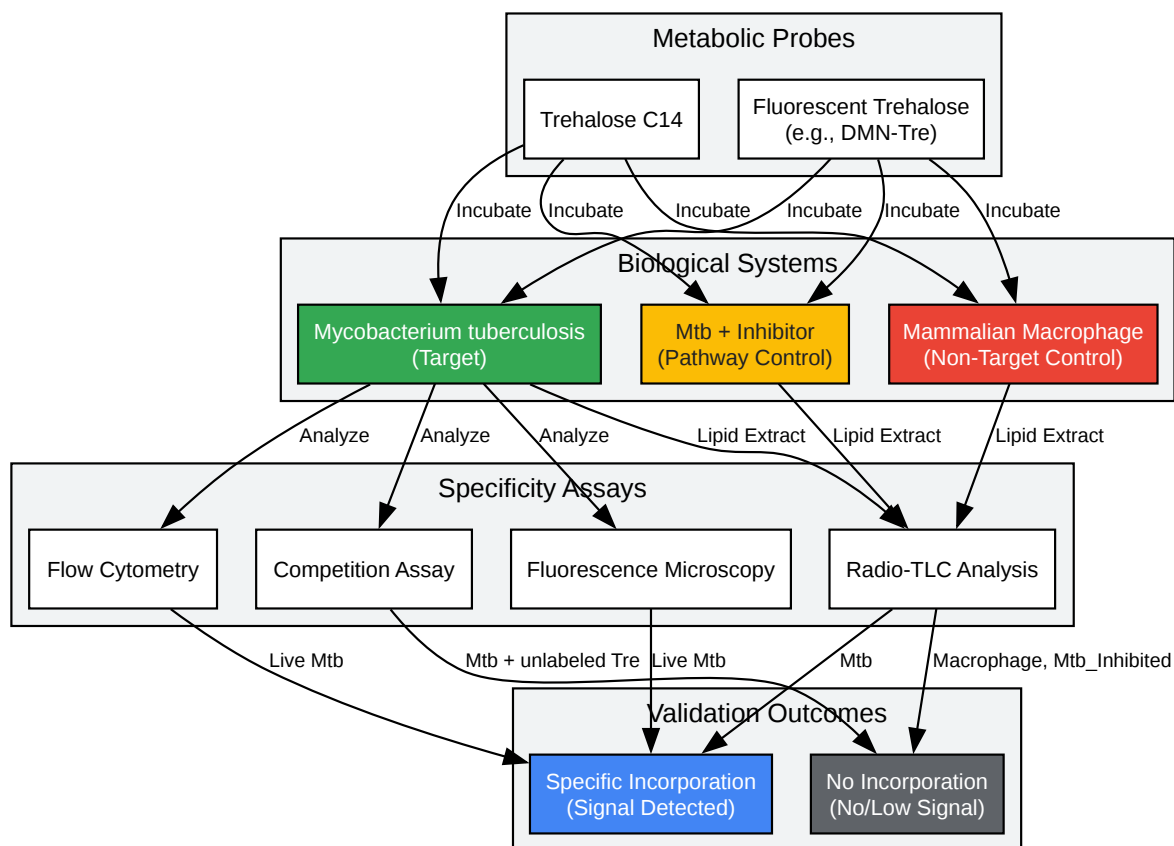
Metabolic Probes

Trehalose C14

Fluorescent Trehalose (e.g., DMN-Tre)

Incubate Incubate Incubate Incubate Incubate Incubate

Biological Systems

Mycobacterium tuberculosis (Target)

Mtb + Inhibitor (Pathway Control)

Mammalian Macrophage (Non-Target Control)

Analyze Analyze Analyze Lipid Extract Lipid Extract Lipid Extract

Specificity Assays

Flow Cytometry

Competition Assay

Fluorescence Microscopy

Radio-TLC Analysis

Live Mtb Mtb + unlabeled Tre Live Mtb Mtb Macrophage, Mtb_Inhibited

Validation Outcomes

Specific Incorporation (Signal Detected)

No Incorporation (No/Low Signal)